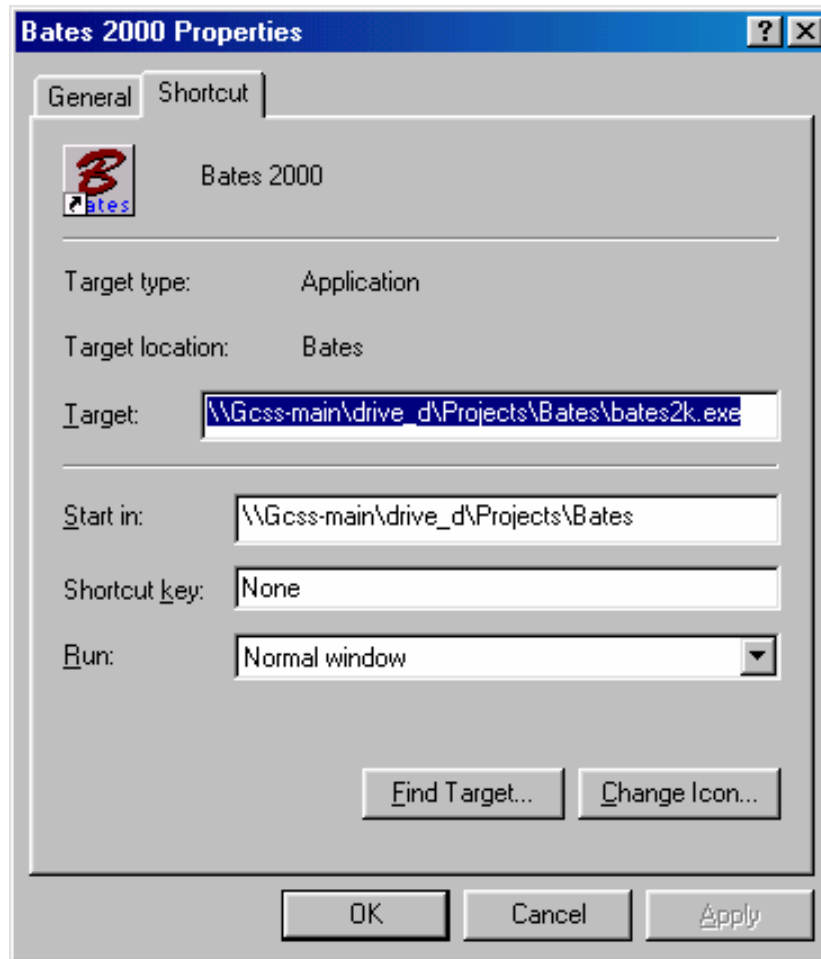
Bates 2000 Properties

?

General Shortcut

Bates

Bates 2000

Target type: Application

Target location: Bates

Target: \\Gcss-main\drive_d\Projects\Bates\bates2k.exe

Start in: \\Gcss-main\drive_d\Projects\Bates

Shortcut key: None

Run: Normal window

Find Target... Change Icon...

OK Cancel Apply